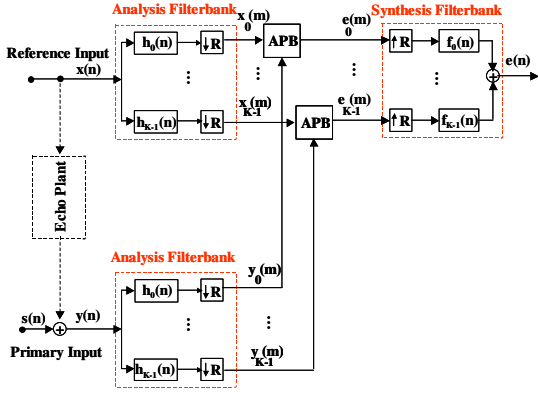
Analysis Filterbank

Synthesis Filterbank

Reference Input

$x(n)$

$h_0(n)$

$\downarrow R$

$x_0(m)$

APB

$e_0(m)$

$\uparrow R$

$f_0(n)$

$e(n)$

$h_{K-1}(n)$

$\downarrow R$

$x_{K-1}(m)$

APB

$e_{K-1}(m)$

$\uparrow R$

$f_{K-1}(n)$

Echo Plant

Analysis Filterbank

$h_0(n)$

$\downarrow R$

$y_0(m)$

$s(n)$

$y(n)$

Primary Input

$h_{K-1}(n)$

$\downarrow R$

$y_{K-1}(m)$